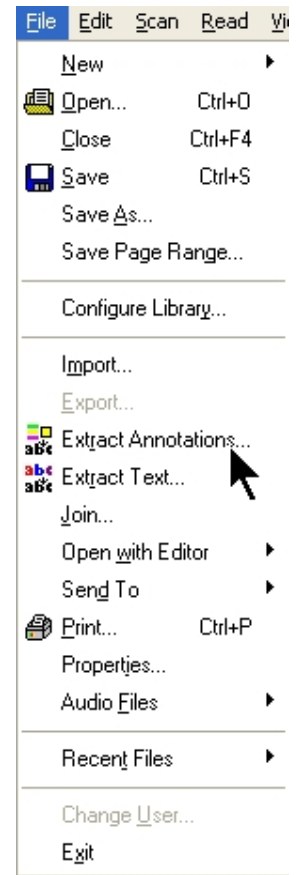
File Edit Scan Read Vi

New
Open... Ctrl+O
Close Ctrl+F4
Save Ctrl+S
Save As...
Save Page Range...

Configure Library...

Import...
Export...
Extract Annotations...
Extract Text...
Join...
Open with Editor
Send To
Print... Ctrl+P
Properties...
Audio Files

Recent Files

Change User...
Exit